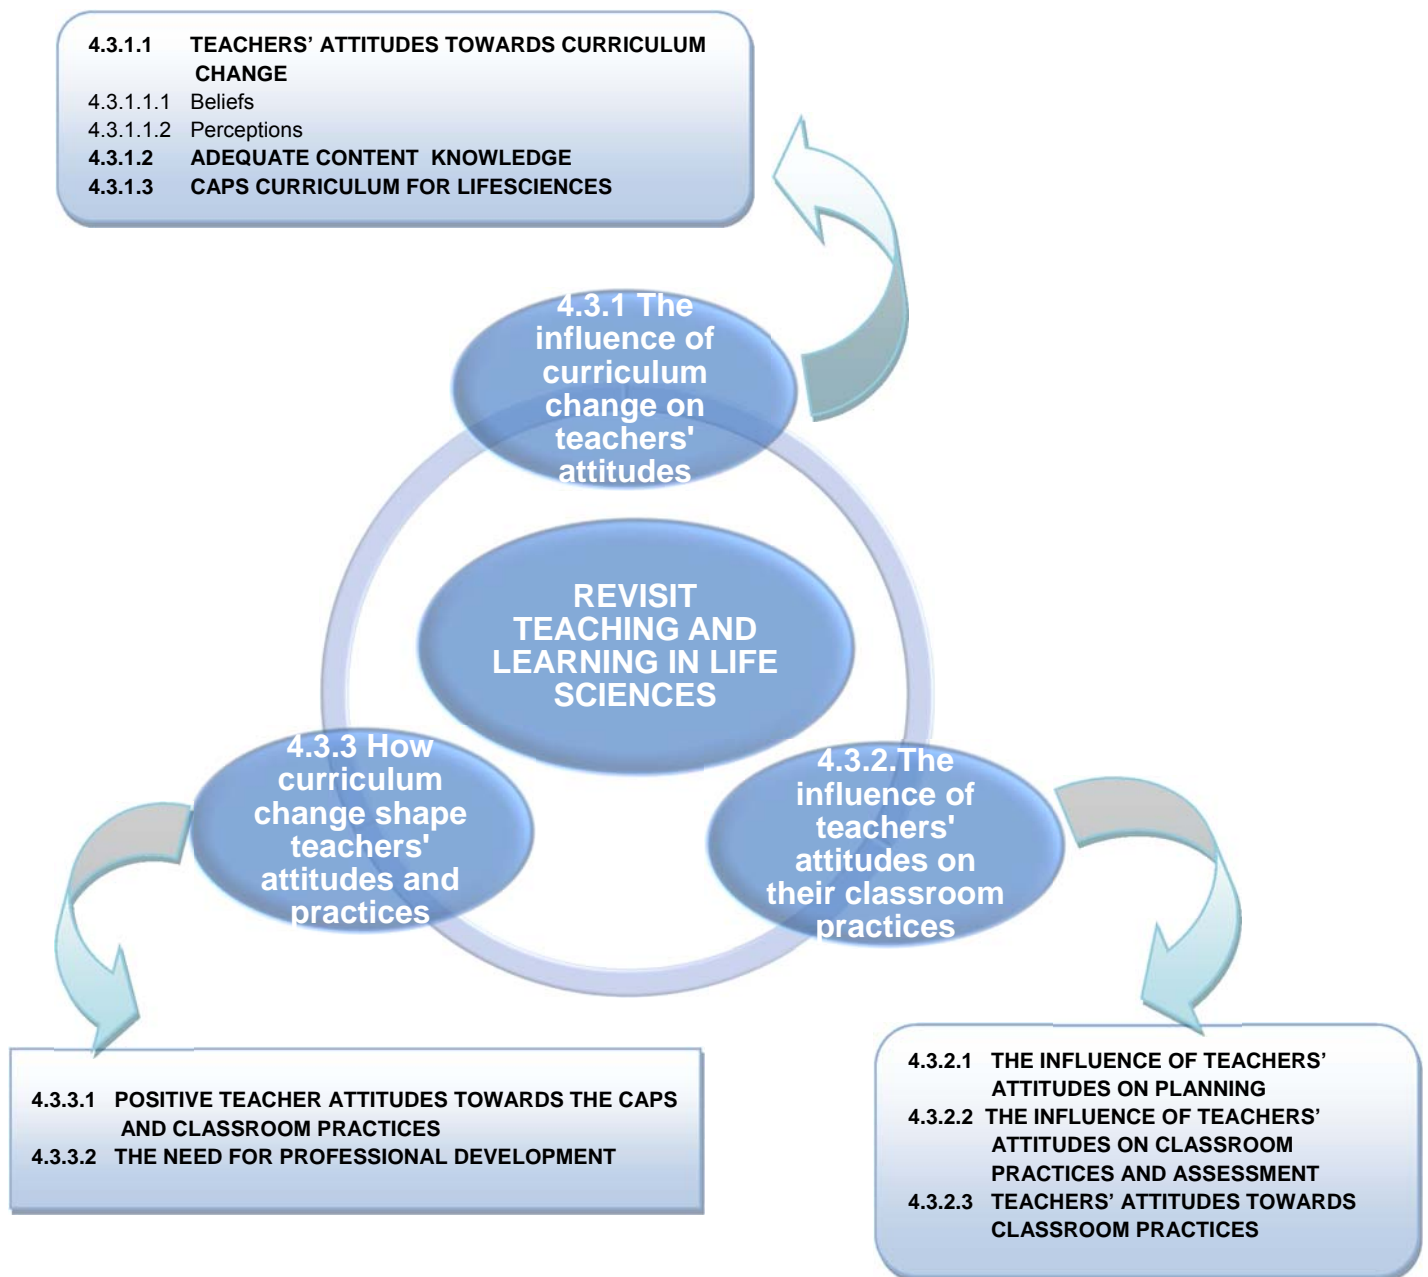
4.3.1.1 TEACHERS' ATTITUDES TOWARDS CURRICULUM CHANGE
4.3.1.1.1 Beliefs
4.3.1.1.2 Perceptions
4.3.1.2 ADEQUATE CONTENT KNOWLEDGE
4.3.1.3 CAPS CURRICULUM FOR LIFESCIENCES

4.3.1 The influence of curriculum change on teachers' attitudes

REVISIT TEACHING AND LEARNING IN LIFE SCIENCES

4.3.3 How curriculum change shape teachers' attitudes and practices

4.3.2.The influence of teachers' attitudes on their classroom practices

4.3.3.1 POSITIVE TEACHER ATTITUDES TOWARDS THE CAPS AND CLASSROOM PRACTICES
4.3.3.2 THE NEED FOR PROFESSIONAL DEVELOPMENT

4.3.2.1 THE INFLUENCE OF TEACHERS' ATTITUDES ON PLANNING
4.3.2.2 THE INFLUENCE OF TEACHERS' ATTITUDES ON CLASSROOM PRACTICES AND ASSESSMENT
4.3.2.3 TEACHERS' ATTITUDES TOWARDS CLASSROOM PRACTICES